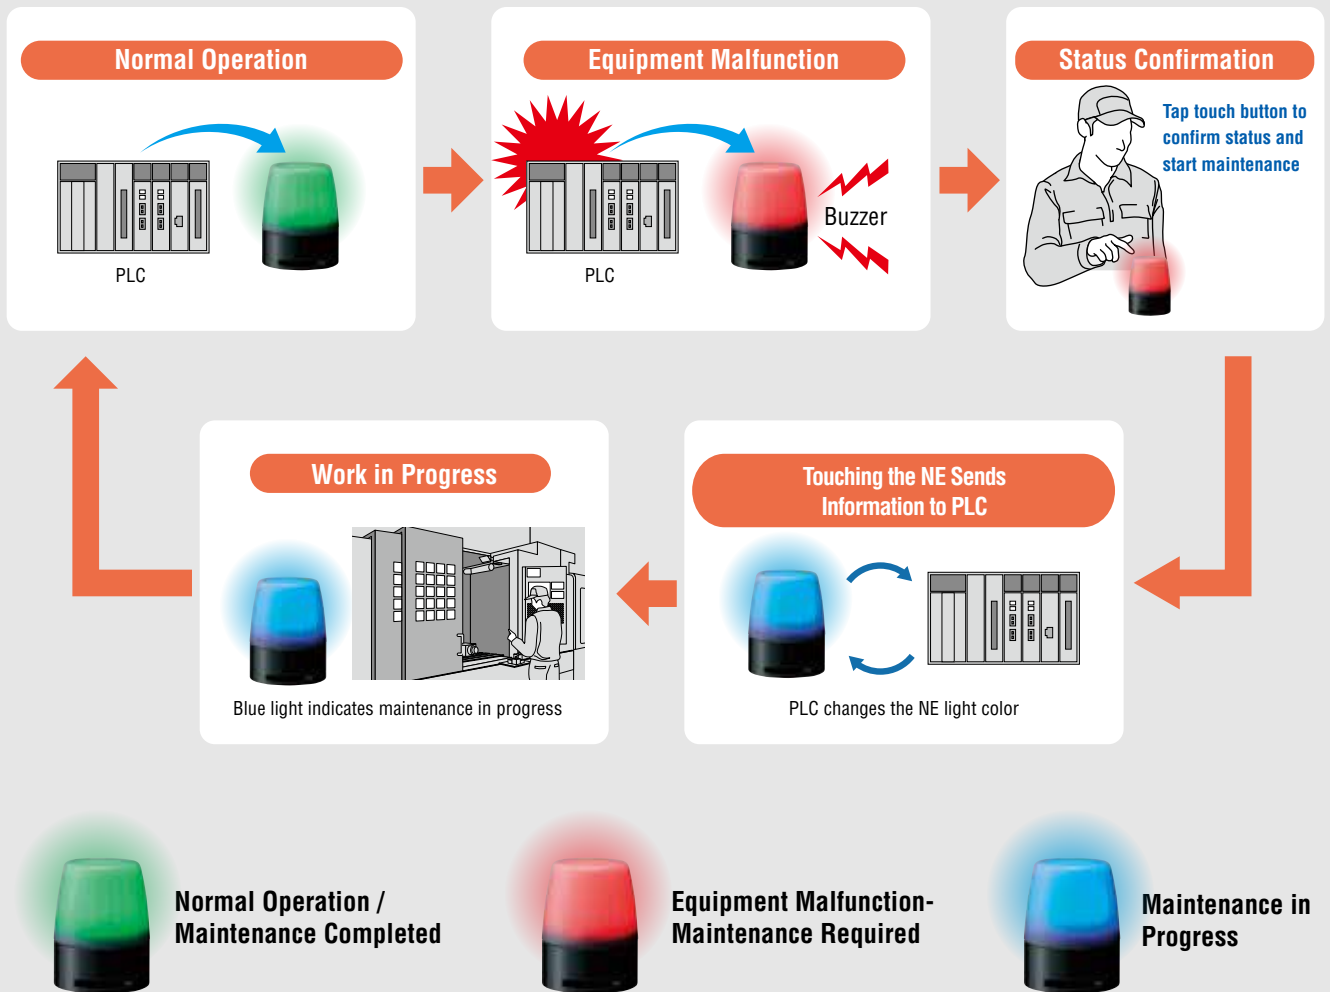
Normal Operation

PLC

Equipment Malfunction

PLC

Buzzer

Status Confirmation

Tap touch button to confirm status and start maintenance

Work in Progress

Blue light indicates maintenance in progress

Touching the NE Sends Information to PLC

PLC changes the NE light color

Normal Operation / Maintenance Completed

Equipment Malfunction- Maintenance Required

Maintenance in Progress